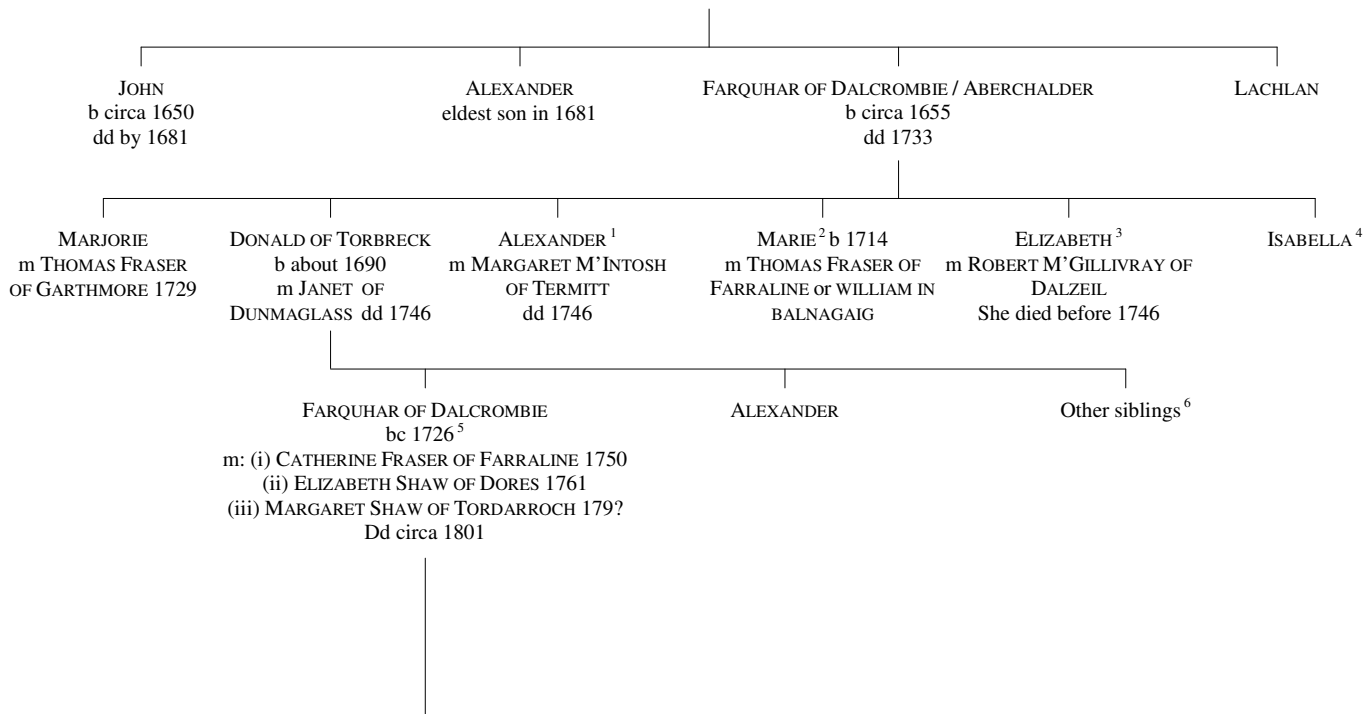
JOHN
b circa 1650
dd by 1681

ALEXANDER
eldest son in 1681

FARQUHAR OF DALCROMBIE / ABERCHALDER
b circa 1655
dd 1733

LACHLAN

MARJORIE
m THOMAS FRASER
OF GARTHMORE 1729

DONALD OF TORBRECK
b about 1690
m JANET OF
DUNMAGLASS dd 1746

ALEXANDER $^1$
m MARGARET M'INTOSH
OF TERMITT
dd 1746

MARIE $^2$ b 1714
m THOMAS FRASER OF
FARRALINE or WILLIAM IN
BALNAGAIG

ELIZABETH $^3$
m ROBERT M'GILLIVRAY OF
DALZEIL
She died before 1746

ISABELLA $^4$

FARQUHAR OF DALCROMBIE
bc 1726 $^5$
m: (i) CATHERINE FRASER OF FARRALINE 1750
(ii) ELIZABETH SHAW OF DORES 1761
(iii) MARGARET SHAW OF TORDARROCH 179?
Dd circa 1801

ALEXANDER

Other siblings $^6$